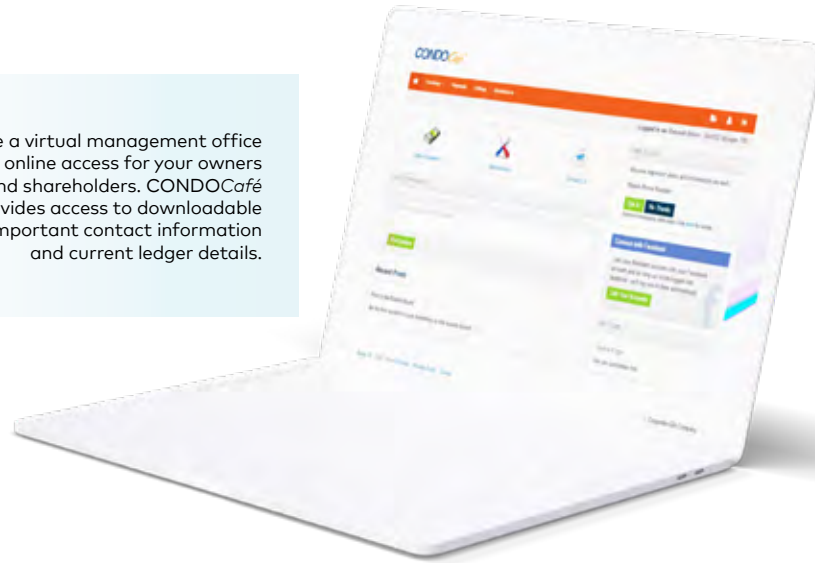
e a virtual management office online access for your owners nd shareholders. CONDO*Café* vides access to downloadable mportant contact information and current ledger details.

CONDO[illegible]

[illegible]

Recent Posts

Connect with Facebook